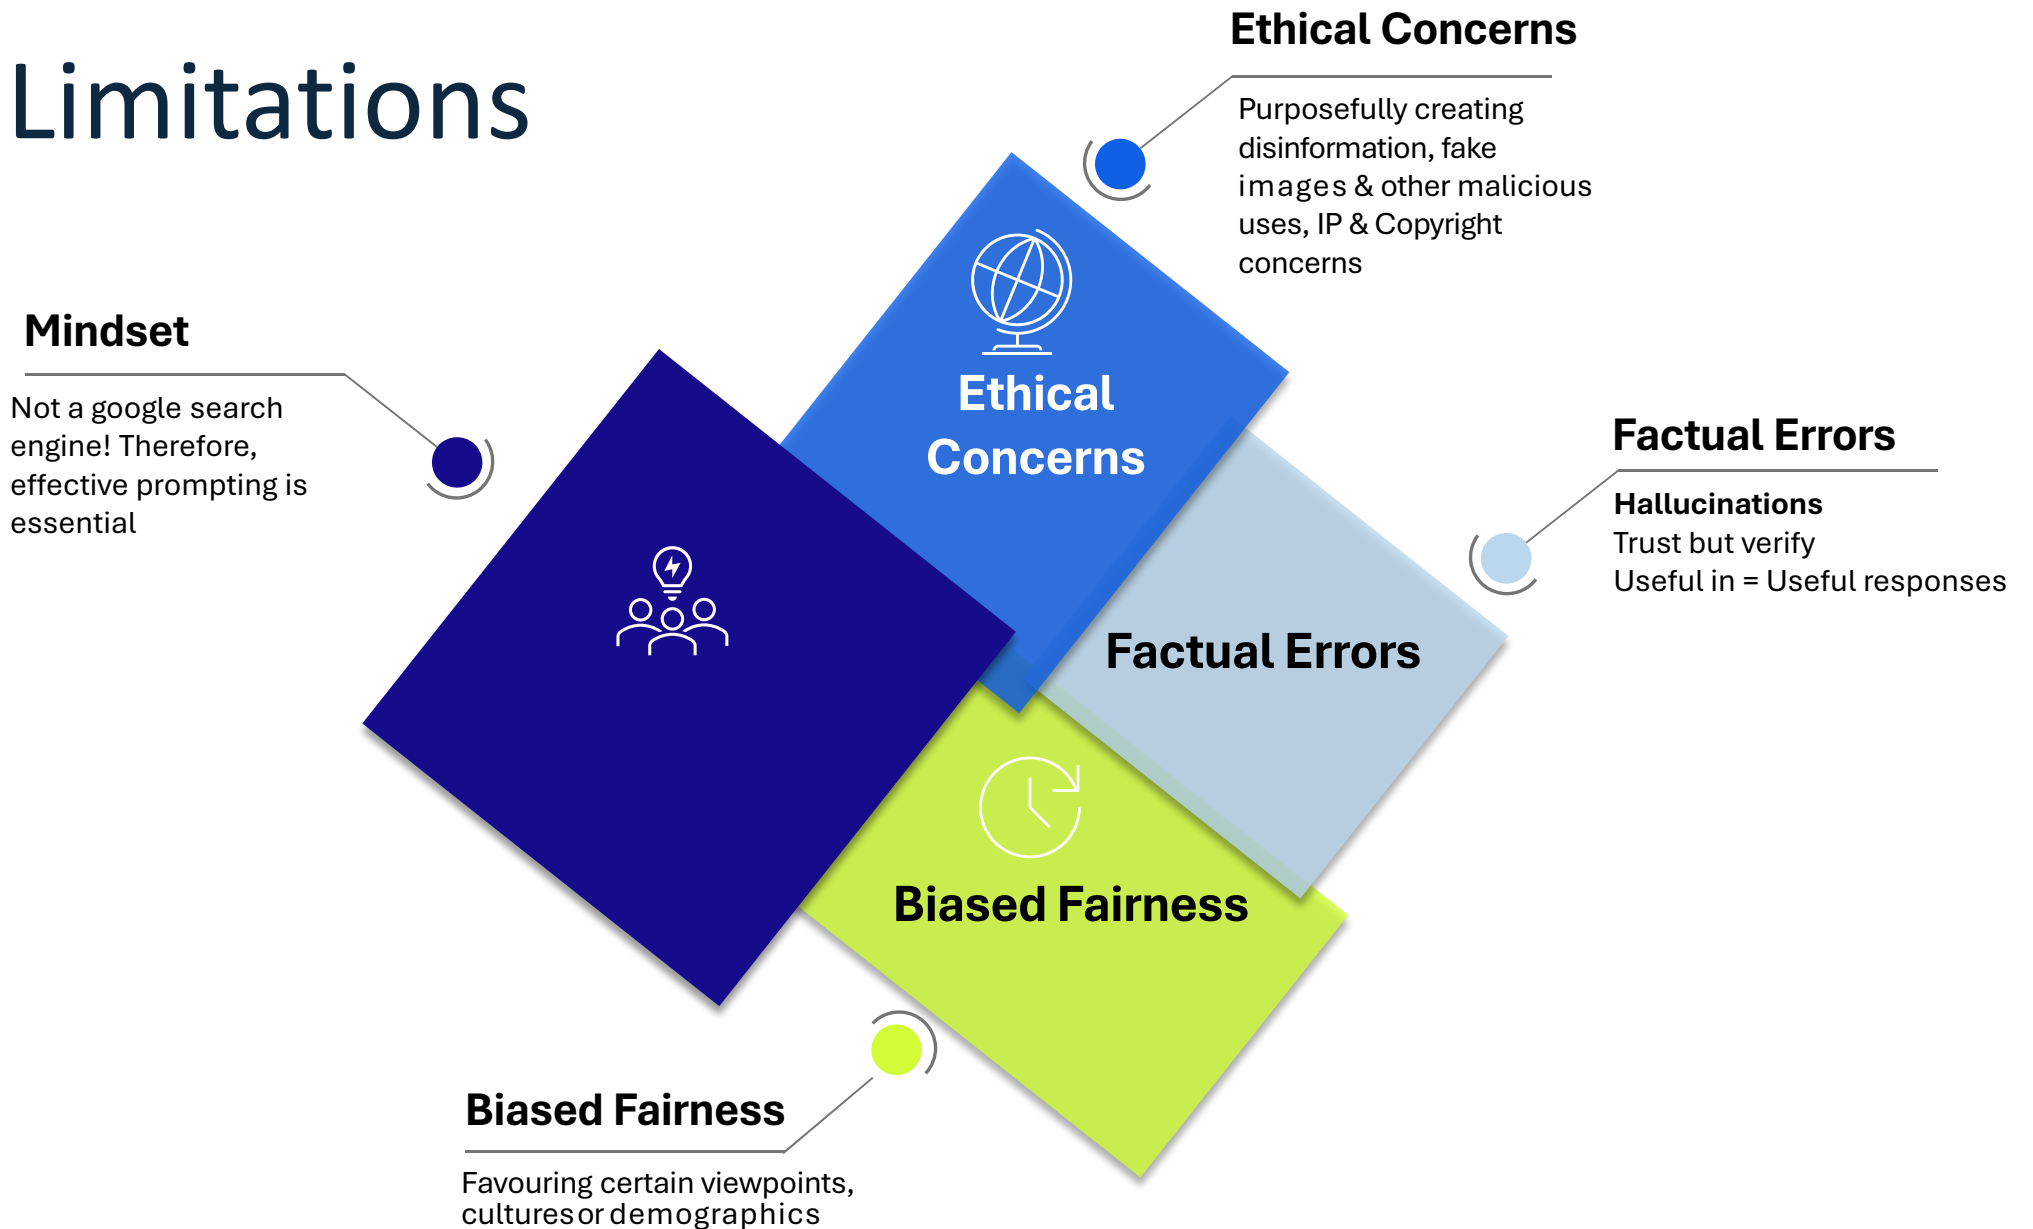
Limitations

Ethical Concerns

Purposefully creating disinformation, fake images & other malicious uses, IP & Copyright concerns

Mindset

Not a google search engine! Therefore, effective prompting is essential

Ethical Concerns

Factual Errors

Hallucinations
Trust but verify
Useful in = Useful responses

Factual Errors

Biased Fairness

Biased Fairness

Favouring certain viewpoints, culturesor demographics